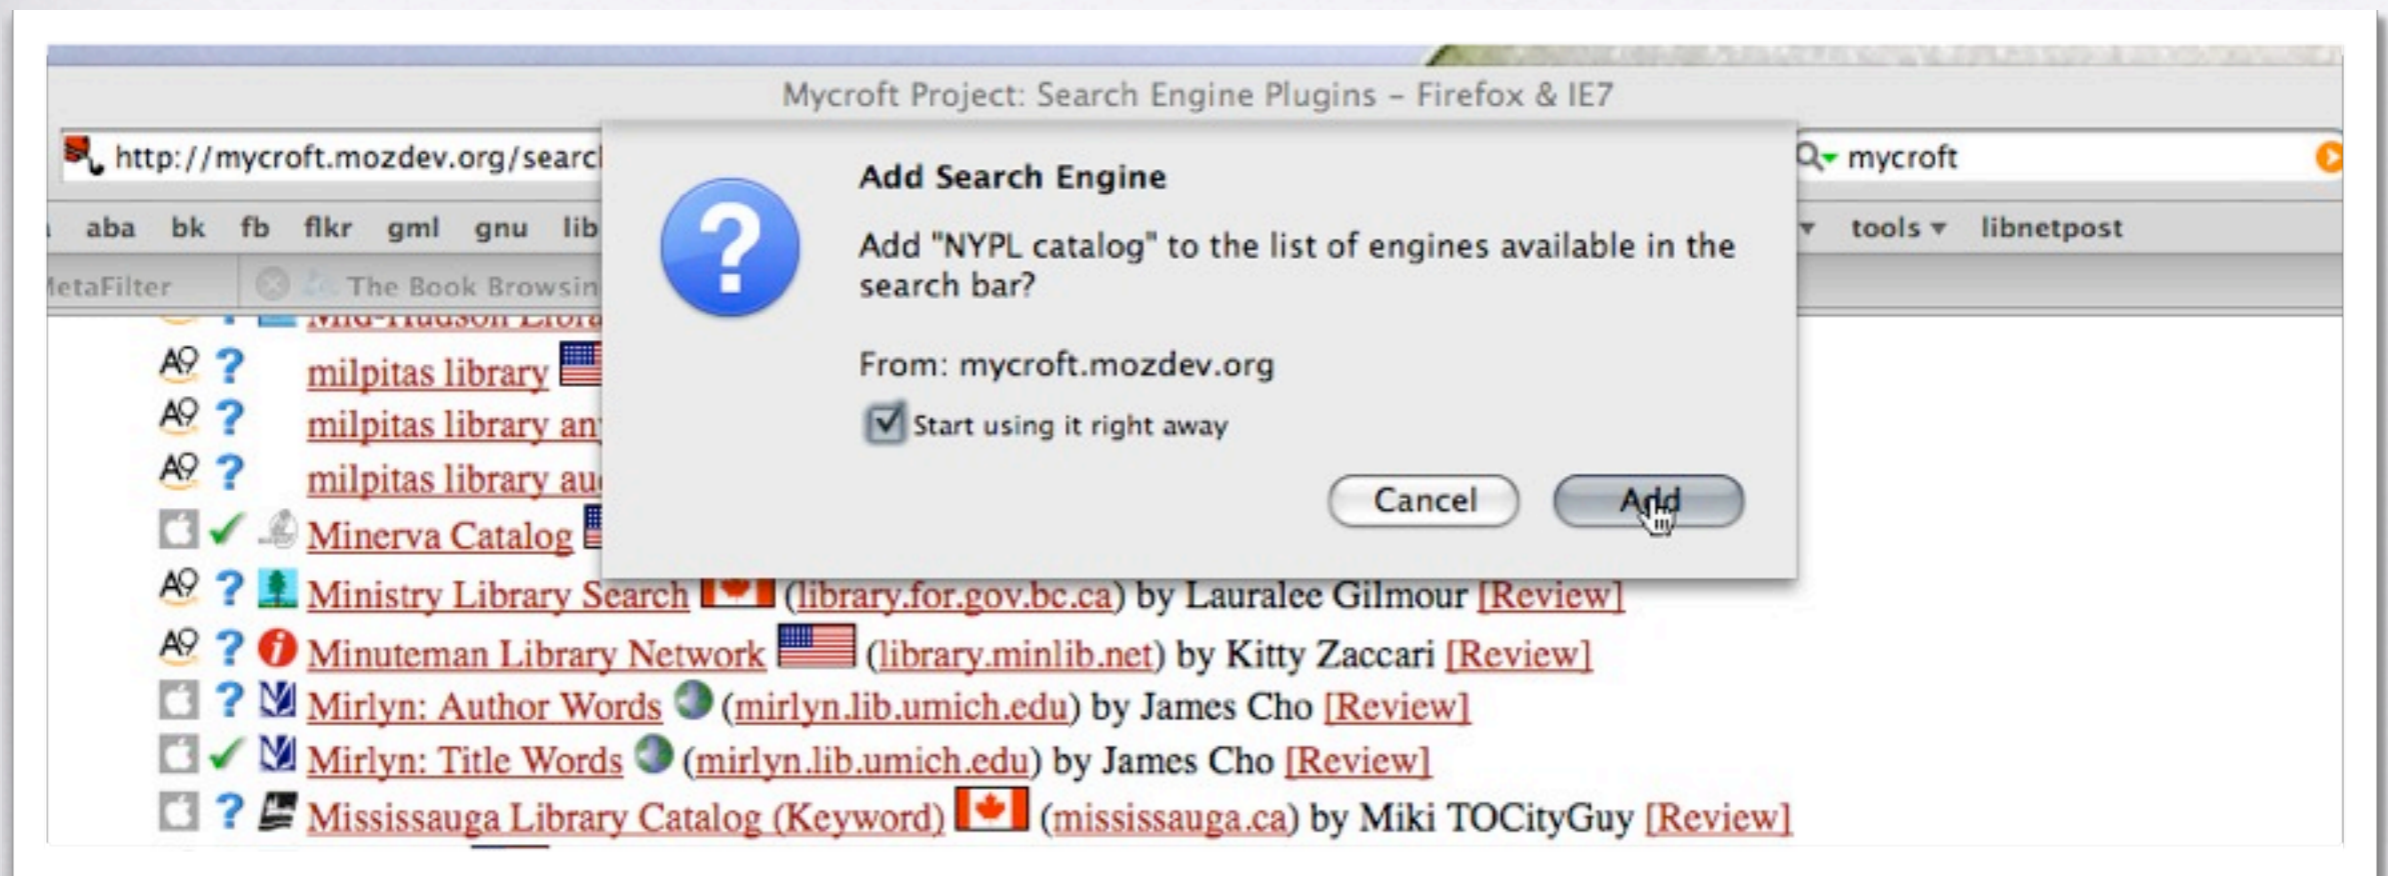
Mycroft Project: Search Engine Plugins – Firefox & IE7

http://mycroft.mozdev.org/searc

mycroft

aba bk fb flkr gml gnu lib

tools ▾ libnetpost

MetaFilter

The Book Browsin

Add Search Engine

Add "NYPL catalog" to the list of engines available in the search bar?

From: mycroft.mozdev.org

Start using it right away

Cancel

Add

milpitas library

milpitas library an

milpitas library au

Minerva Catalog

Ministry Library Search (library.for.gov.bc.ca) by Lauralee Gilmour [Review]

Minuteman Library Network (library.minlib.net) by Kitty Zaccari [Review]

Mirlyn: Author Words (mirlyn.lib.umich.edu) by James Cho [Review]

Mirlyn: Title Words (mirlyn.lib.umich.edu) by James Cho [Review]

Mississauga Library Catalog (Keyword) (mississauga.ca) by Miki TOCityGuy [Review]